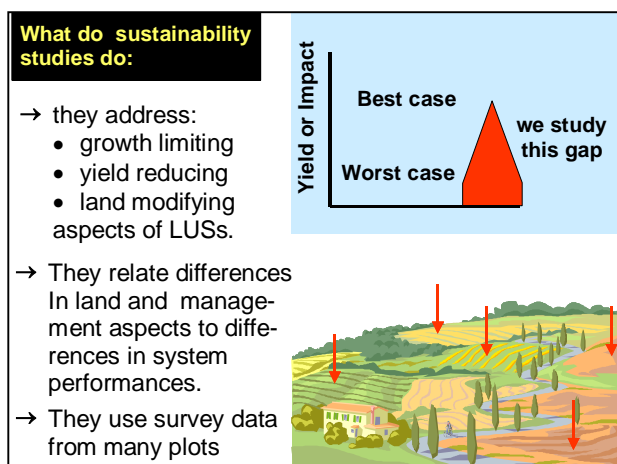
What do sustainability studies do:

→ they address:
• growth limiting
• yield reducing
• land modifying
aspects of LUSs.

→ They relate differences In land and management aspects to differences in system performances.

→ They use survey data from many plots

Yield or Impact

Best case

Worst case

we study this gap